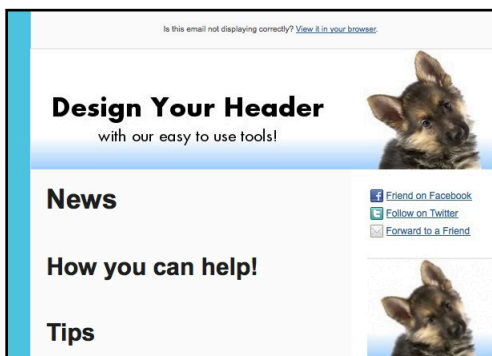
Is this email not displaying correctly? View it in your browser.

Design Your Header
with our easy to use tools!

News

How you can help!

Tips

Friend on Facebook
Follow on Twitter
Forward to a Friend